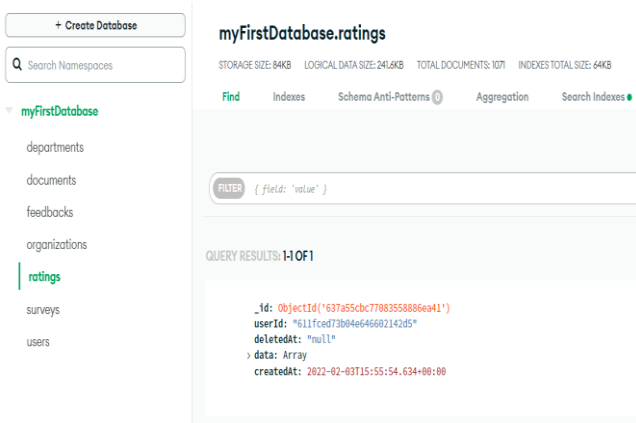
+ Create Database

Search Namespaces

myFirstDatabase

departments

documents

feedbacks

organizations

ratings

surveys

users

myFirstDatabase.ratings

STORAGE SIZE: 84KB LOGICAL DATA SIZE: 241.6KB TOTAL DOCUMENTS: 1071 INDEXES TOTAL SIZE: 64KB

Find Indexes Schema Anti-Patterns 0 Aggregation Search Indexes

FILTER { field: 'value' }

QUERY RESULTS: 1-1 OF 1

_id: ObjectId('637a55cbc77083558886ea41')
userId: "611fced73b04e646602142d5"
deletedAt: "null"
> data: Array
createdAt: 2022-02-03T15:55:54.634+00:00